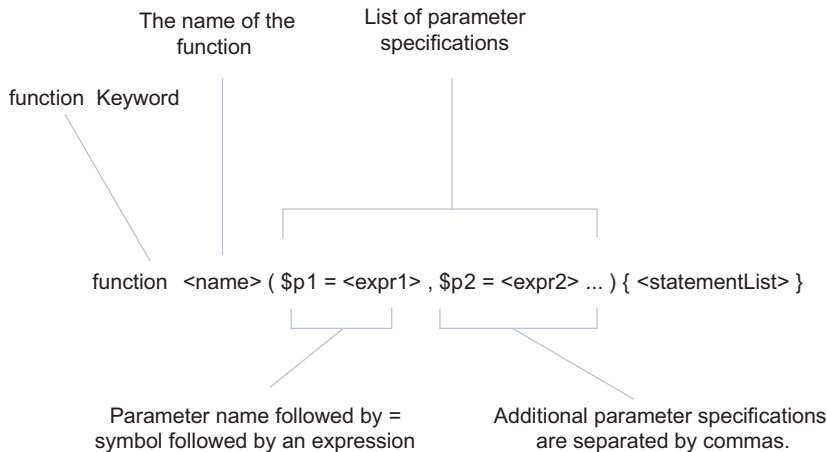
The name of the function

List of parameter specifications

function Keyword

function <name> ( $p1 = <expr1> , $p2 = <expr2> ... ) { <statementList> }

Parameter name followed by = symbol followed by an expression

Additional parameter specifications are separated by commas.